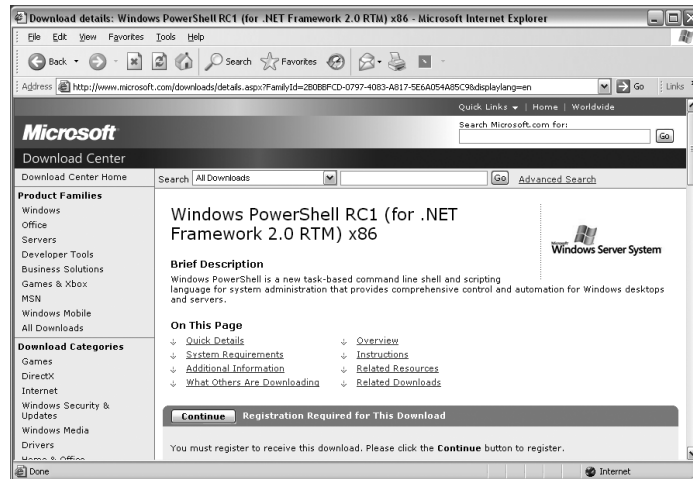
Download details: Windows PowerShell RC1 (for .NET Framework 2.0 RTM) x86 - Microsoft Internet Explorer

File Edit View Favorites Tools Help

Back Search Favorites

Address http://www.microsoft.com/downloads/details.aspx?FamilyId=2808BFCD-0797-4083-A817-5E6A054A85C9&displaylang=en Go Links

Quick Links | Home | Worldwide

Microsoft

Search Microsoft.com for: Go

Download Center

Download Center Home

Search All Downloads Go Advanced Search

Product Families
Windows
Office
Servers
Developer Tools
Business Solutions
Games & Xbox
MSN
Windows Mobile
All Downloads

Download Categories
Games
DirectX
Internet
Windows Security & Updates
Windows Media
Drivers
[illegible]

Windows PowerShell RC1 (for .NET Framework 2.0 RTM) x86

Windows Server System

Brief Description
Windows PowerShell is a new task-based command line shell and scripting language for system administration that provides comprehensive control and automation for Windows desktops and servers.

On This Page
Quick Details
System Requirements
Additional Information
What Others Are Downloading
Overview
Instructions
Related Resources
Related Downloads

Continue Registration Required for This Download

You must register to receive this download. Please click the Continue button to register.

Done Internet